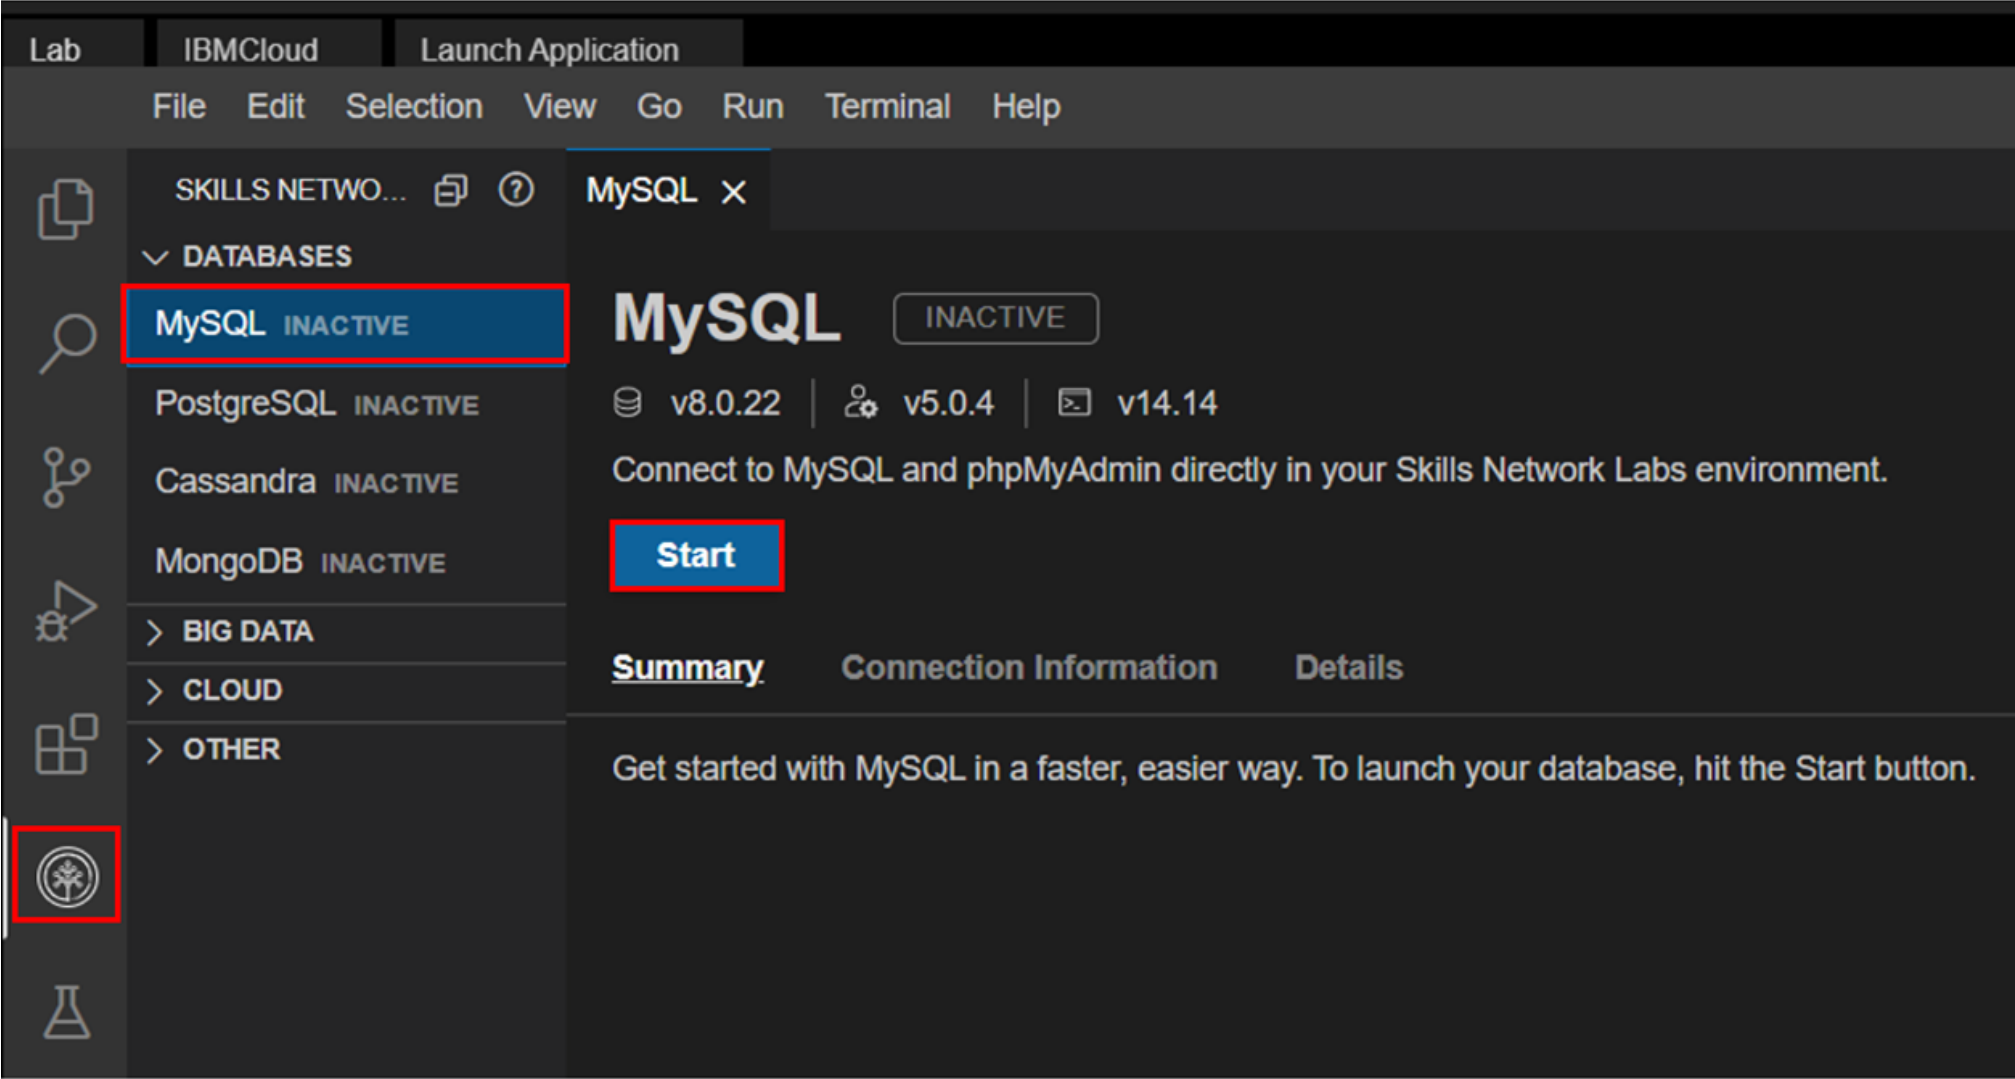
Lab IBMCloud Launch Application

File Edit Selection View Go Run Terminal Help

SKILLS NETWO...

DATABASES

MySQL INACTIVE

PostgreSQL INACTIVE

Cassandra INACTIVE

MongoDB INACTIVE

BIG DATA

CLOUD

OTHER

MySQL ×

MySQL INACTIVE

v8.0.22 | v5.0.4 | v14.14

Connect to MySQL and phpMyAdmin directly in your Skills Network Labs environment.

Start

Summary Connection Information Details

Get started with MySQL in a faster, easier way. To launch your database, hit the Start button.